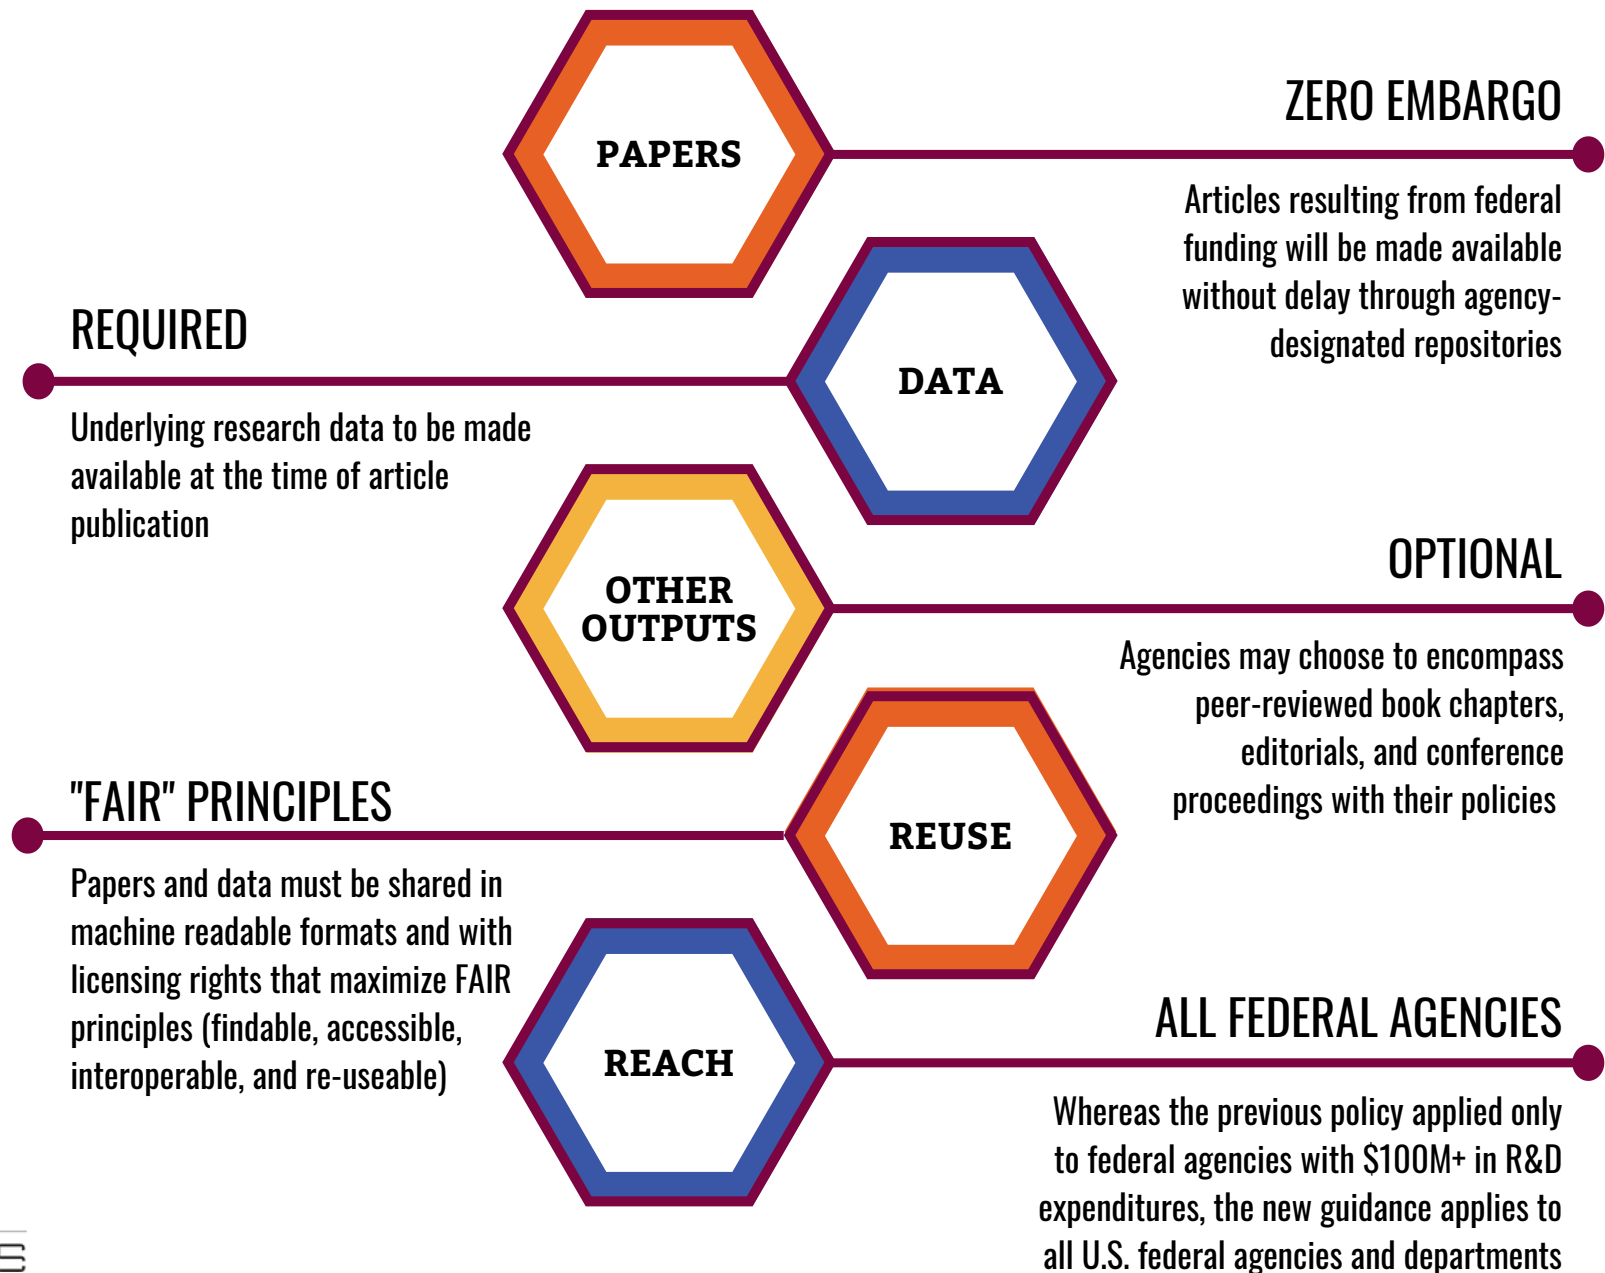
PAPERS

ZERO EMBARGO

Articles resulting from federal funding will be made available without delay through agency-designated repositories

REQUIRED

DATA

Underlying research data to be made available at the time of article publication

OTHER OUTPUTS

OPTIONAL

Agencies may choose to encompass peer-reviewed book chapters, editorials, and conference proceedings with their policies

"FAIR" PRINCIPLES

REUSE

Papers and data must be shared in machine readable formats and with licensing rights that maximize FAIR principles (findable, accessible, interoperable, and re-useable)

REACH

ALL FEDERAL AGENCIES

Whereas the previous policy applied only to federal agencies with $100M+ in R&D expenditures, the new guidance applies to all U.S. federal agencies and departments